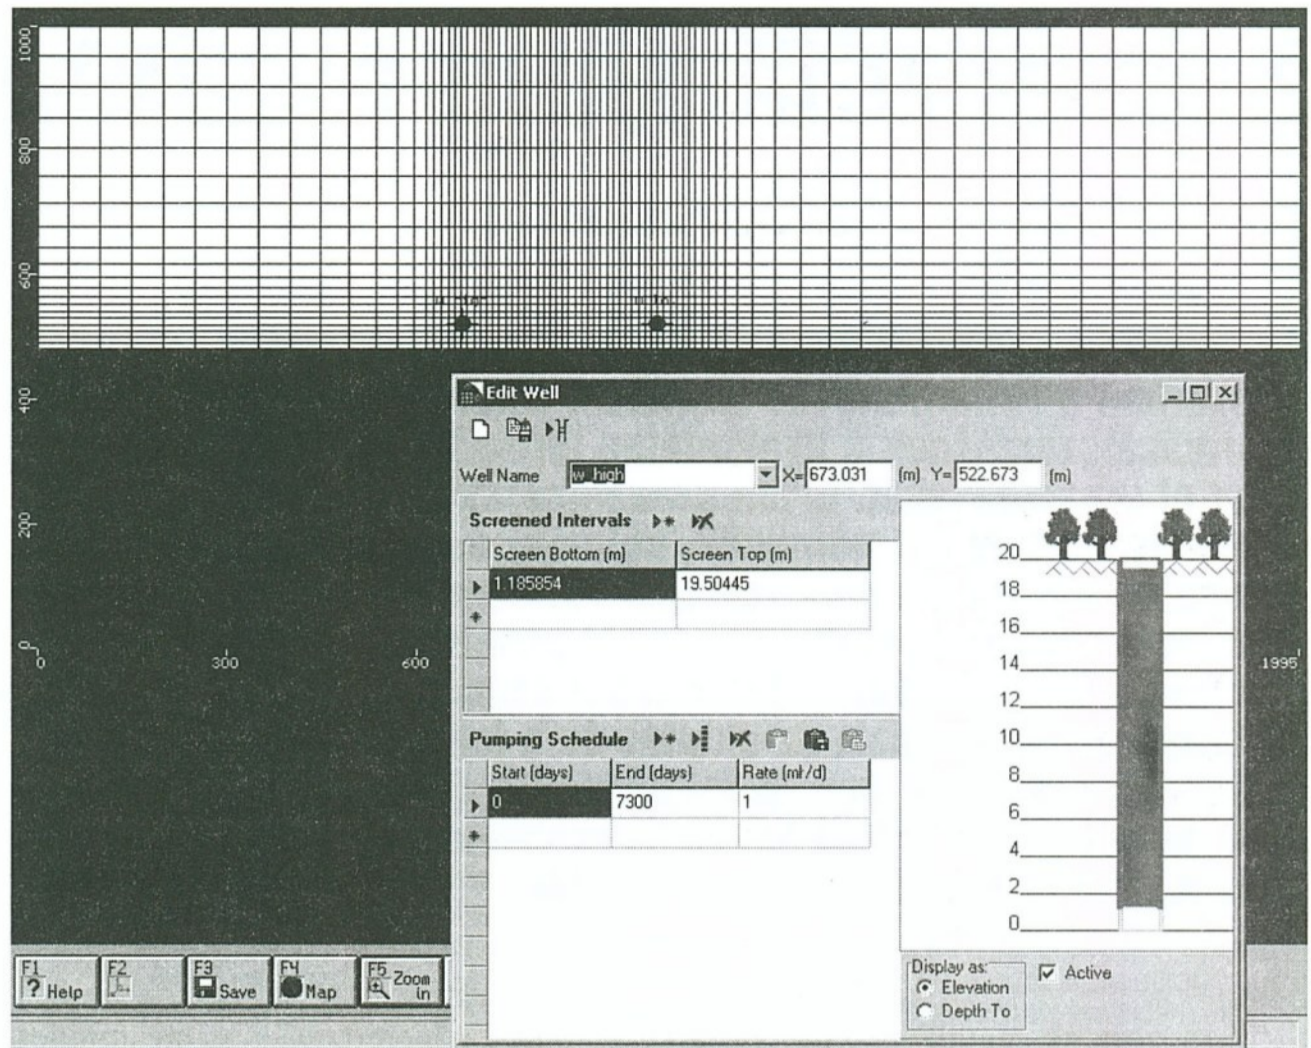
1000
800
600
400
200
0
0
300
600
1995

Edit Well

Well Name w_high X= 673.031 (m) Y= 522.673 (m)

Screened Intervals

| Screen Bottom (m) | Screen Top (m) |
|---|---|
| 1.185854 | 19.50445 |
| | |

Pumping Schedule

| Start (days) | End (days) | Rate (m³/d) |
|---|---|---|
| 0 | 7300 | 1 |
| | | |

20
18
16
14
12
10
8
6
4
2
0

Display as:
Elevation
Depth To
Active

F1 Help
F2
F3 Save
F4 Map
F5 Zoom In